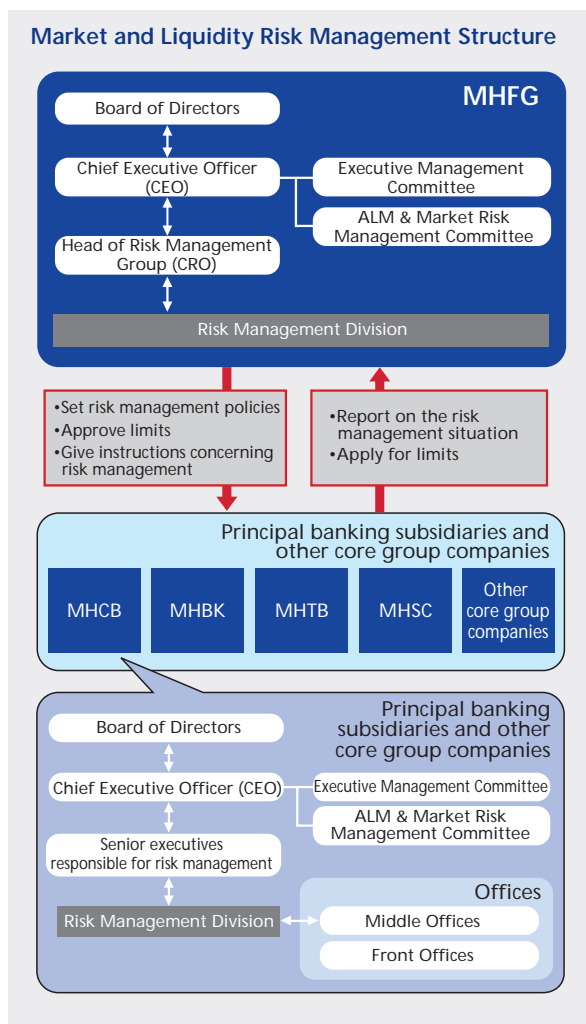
Market and Liquidity Risk Management Structure

MHFG

Board of Directors

Chief Executive Officer (CEO)

Executive Management Committee

ALM & Market Risk Management Committee

Head of Risk Management Group (CRO)

Risk Management Division

•Set risk management policies
•Approve limits
•Give instructions concerning risk management

•Report on the risk management situation
•Apply for limits

Principal banking subsidiaries and other core group companies

MHCB

MHBK

MHTB

MHSC

Other core group companies

Principal banking subsidiaries and other core group companies

Board of Directors

Chief Executive Officer (CEO)

Executive Management Committee

ALM & Market Risk Management Committee

Senior executives responsible for risk management

Risk Management Division

Offices

Middle Offices

Front Offices